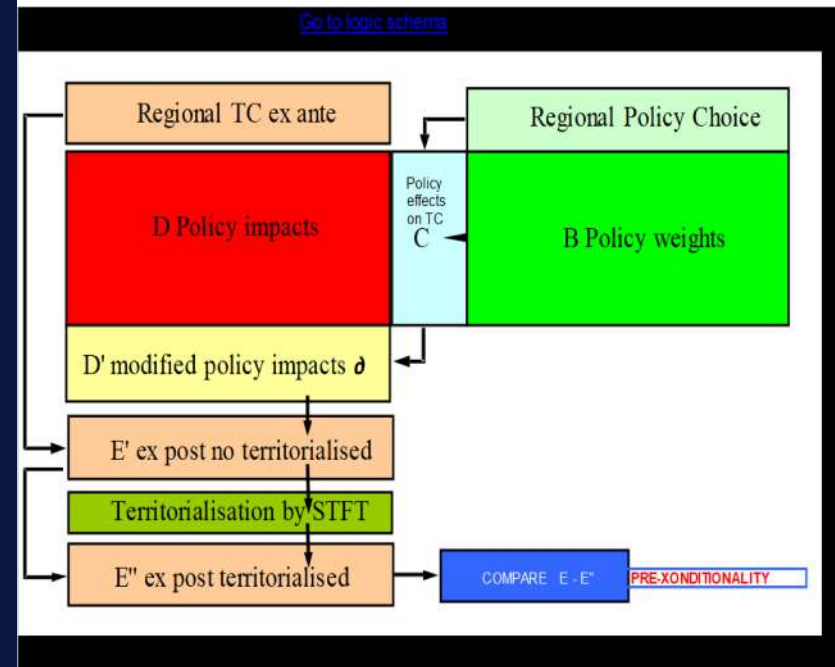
Go to logic schema

Regional TC ex ante

Regional Policy Choice

D Policy impacts

Policy effects on TC
C

B Policy weights

D' modified policy impacts $\partial$

E' ex post no territorialised

Territorialisation by STFT

E'' ex post territorialised

COMPARE E - E''

PRE-XONDITIONALITY